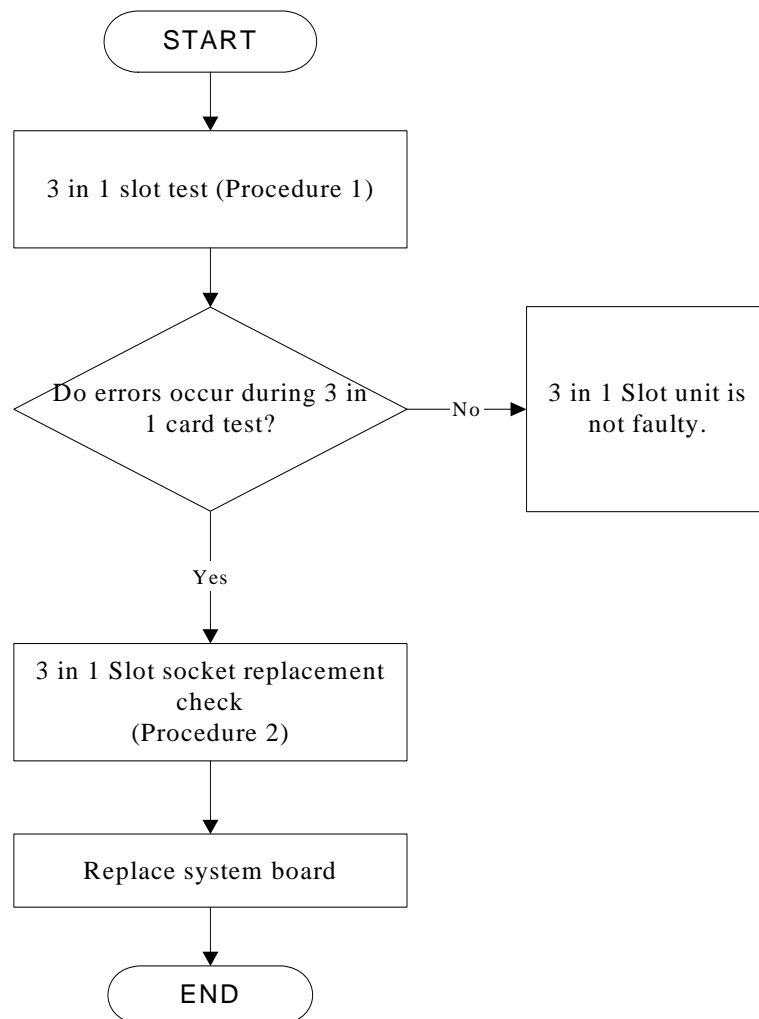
START

3 in 1 slot test (Procedure 1)

Do errors occur during 3 in 1 card test?

No

3 in 1 Slot unit is not faulty.

Yes

3 in 1 Slot socket replacement check (Procedure 2)

Replace system board

END